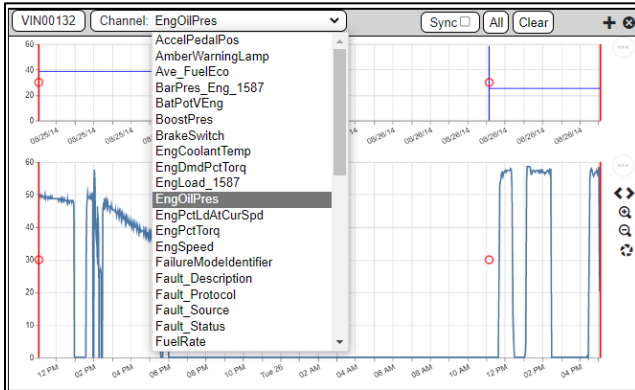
VIN00132

Channel: EngOilPres

Sync

All

Clear

AccelPedalPos
AmberWarningLamp
Ave_FuelEco
BarPres_Eng_1587
BatPotVEng
BoostPres
BrakeSwitch
EngCoolantTemp
EngDmdPctTorq
EngLoad_1587
EngOilPres
EngPctLdAtCurSpd
EngPctTorq
EngSpeed
FailureModeIdentifier
Fault_Description
Fault_Protocol
Fault_Source
Fault_Status
FuelRate

60
40
20
0

08/25/14
08/25/14
08/25/14
08/25/14
08/26/14
08/26/14
08/26/14
08/26/14
08/26/14
08/26/14

60
50
40
30
20
10
0

12 PM
02 PM
04 PM
06 PM
08 PM
10 PM
Tue 26
02 AM
04 AM
06 AM
08 AM
10 AM
12 PM
02 PM
04 PM